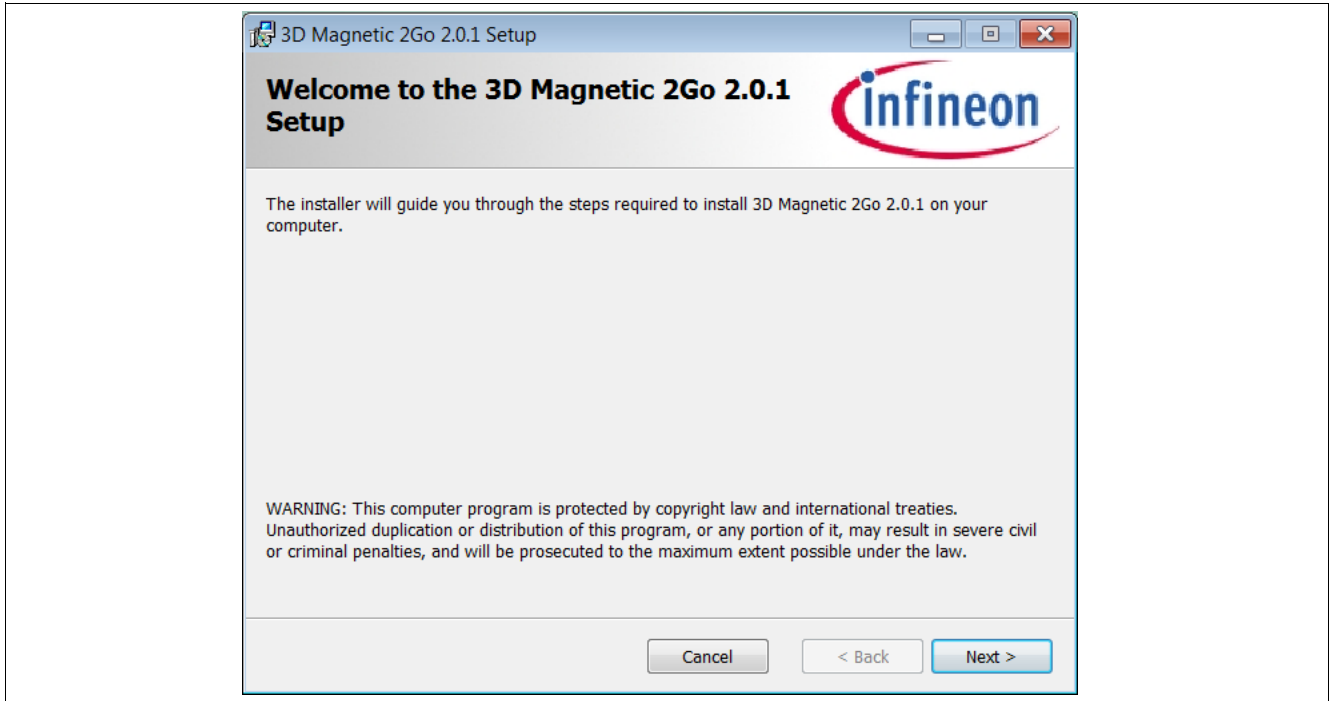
3D Magnetic 2Go 2.0.1 Setup

Welcome to the 3D Magnetic 2Go 2.0.1 Setup

infineon

The installer will guide you through the steps required to install 3D Magnetic 2Go 2.0.1 on your computer.

WARNING: This computer program is protected by copyright law and international treaties. Unauthorized duplication or distribution of this program, or any portion of it, may result in severe civil or criminal penalties, and will be prosecuted to the maximum extent possible under the law.

Cancel

< Back

Next >